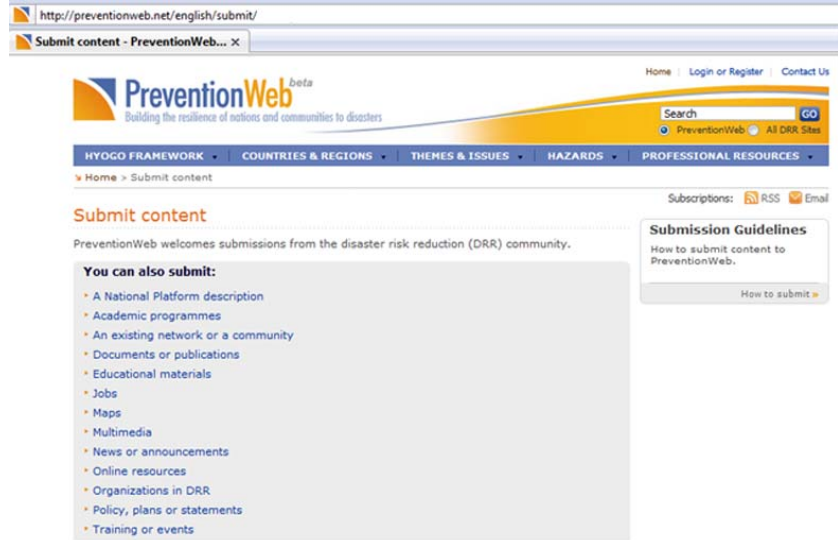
http://preventionweb.net/english/submit/

Submit content - PreventionWeb... ×

Home | Login or Register | Contact Us

PreventionWeb beta
Building the resilience of nations and communities to disasters

Search GO
PreventionWeb All DRR Sites

HYGOO FRAMEWORK ▾ | COUNTRIES & REGIONS ▾ | THEMES & ISSUES ▾ | HAZARDS ▾ | PROFESSIONAL RESOURCES ▾

Home > Submit content

Subscriptions: RSS Email

Submit content

PreventionWeb welcomes submissions from the disaster risk reduction (DRR) community.

You can also submit:

- A National Platform description
- Academic programmes
- An existing network or a community
- Documents or publications
- Educational materials
- Jobs
- Maps
- Multimedia
- News or announcements
- Online resources
- Organizations in DRR
- Policy, plans or statements
- Training or events

Submission Guidelines

How to submit content to PreventionWeb.

How to submit »